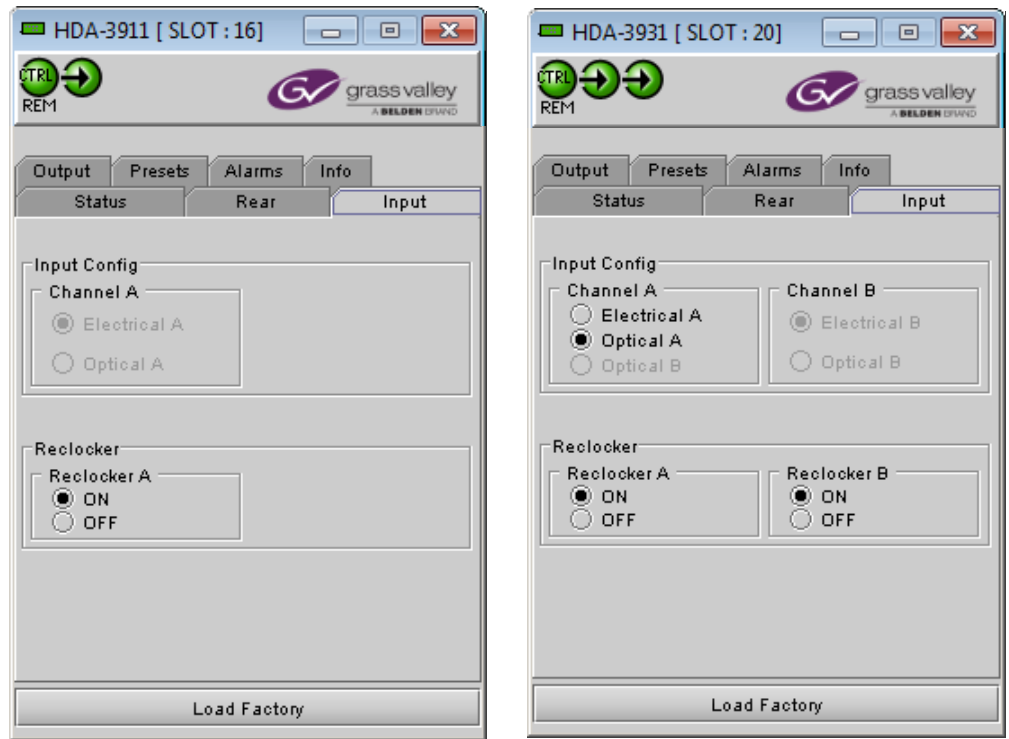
HDA-3911 [ SLOT : 16]

CTRL
REM

grass valley
A BELDEN BRAND

Output Presets Alarms Info
Status Rear Input

Input Config
Channel A
Electrical A
Optical A

Reclocker
Reclocker A
ON
OFF

Load Factory

HDA-3931 [ SLOT : 20]

CTRL
REM

grass valley
A BELDEN BRAND

Output Presets Alarms Info
Status Rear Input

Input Config
Channel A
Electrical A
Optical A
Optical B

Channel B
Electrical B
Optical B

Reclocker
Reclocker A
ON
OFF

Reclocker B
ON
OFF

Load Factory